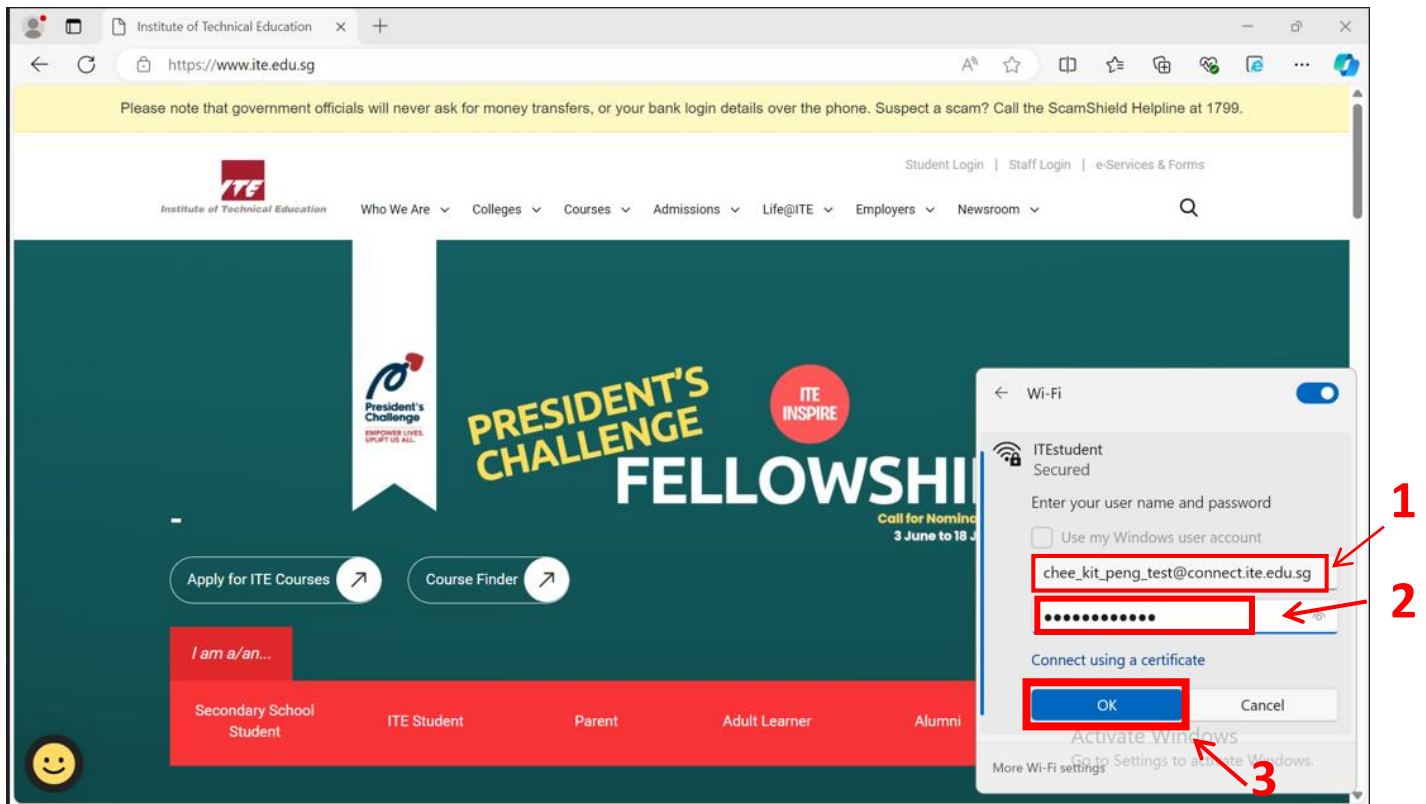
Institute of Technical Education ×

https://www.ite.edu.sg

Please note that government officials will never ask for money transfers, or your bank login details over the phone. Suspect a scam? Call the ScamShield Helpline at 1799.

ITE
Institute of Technical Education

Student Login | Staff Login | e-Services & Forms

Who We Are Colleges Courses Admissions Life@ITE Employers Newsroom

President's Challenge
EMPOWER LIVES. UPLIFT US ALL.

PRESIDENT'S CHALLENGE

ITE INSPIRE

FELLOWSHI

Call for Nomina
3 June to 18 J

Apply for ITE Courses

Course Finder

I am a/an...

Secondary School Student

ITE Student

Parent

Adult Learner

Alumni

Wi-Fi

ITEstudent
Secured

Enter your user name and password

Use my Windows user account

chee_kit_peng_test@connect.ite.edu.sg

•••••••••••••

Connect using a certificate

OK

Cancel

Activate Windows
Go to Settings to activate Windows.

More Wi-Fi settings

1

2

3